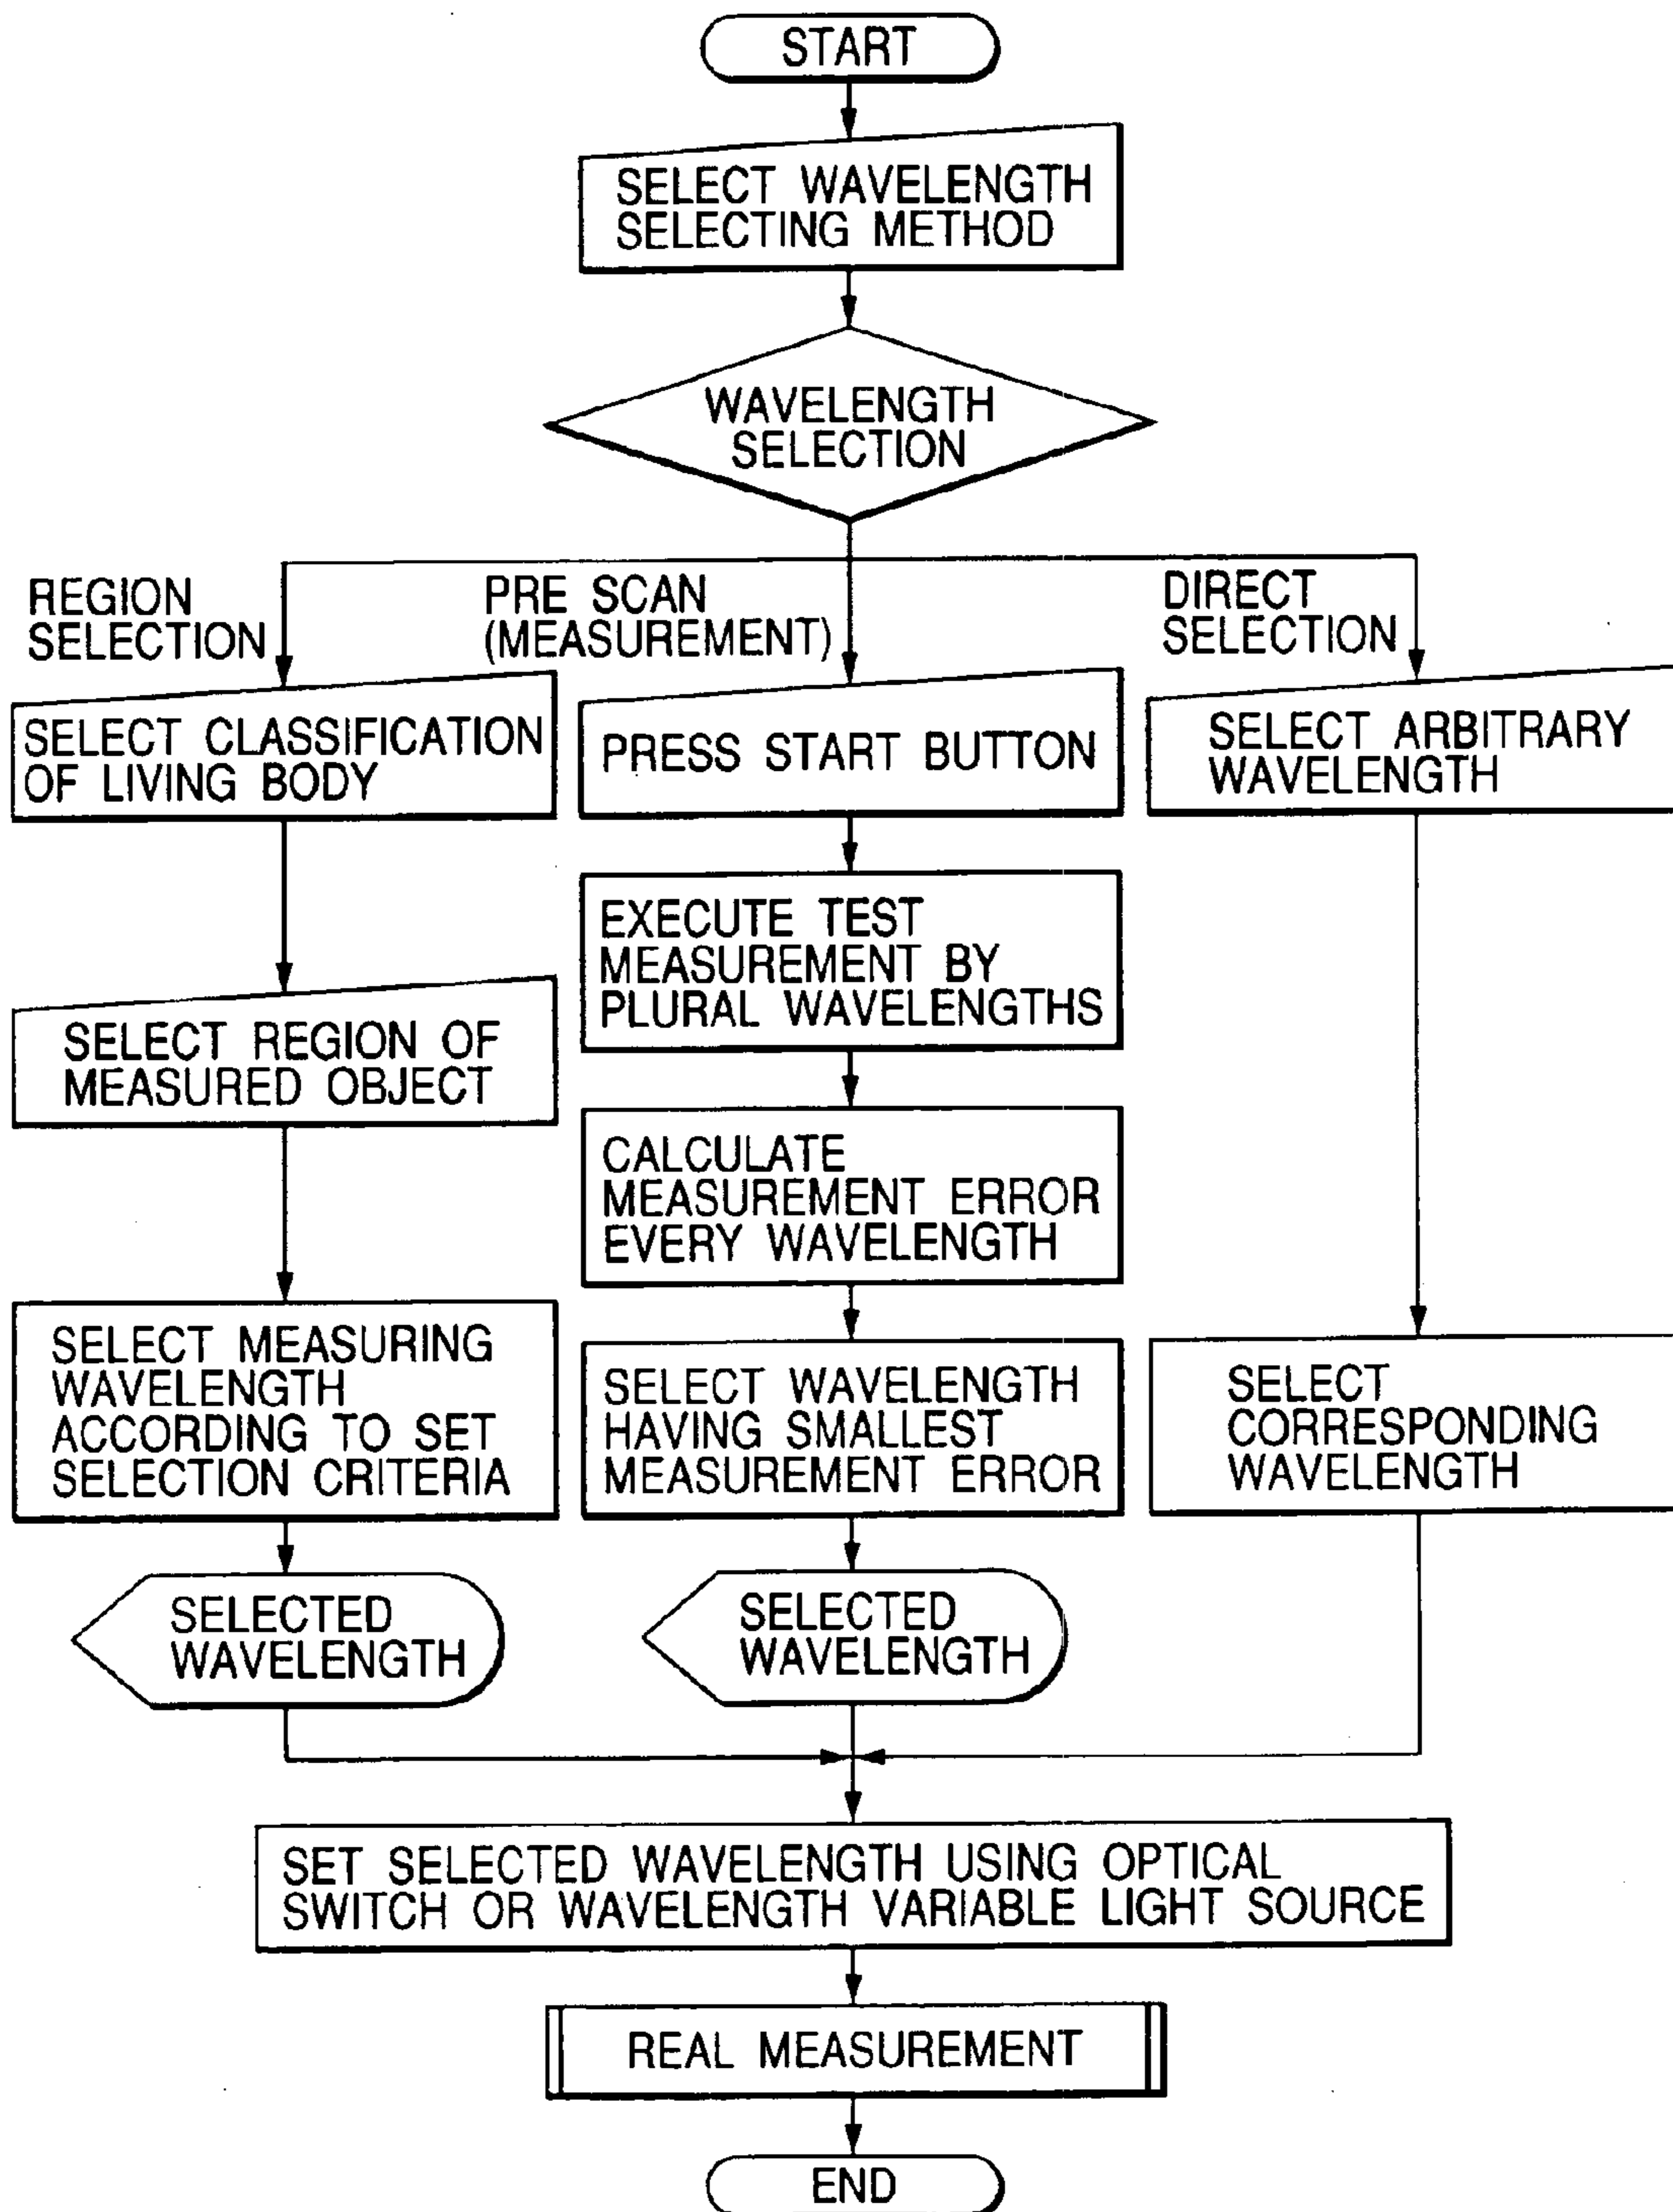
START

SELECT WAVELENGTH SELECTING METHOD

WAVELENGTH SELECTION

REGION SELECTION

PRE SCAN (MEASUREMENT)

DIRECT SELECTION

SELECT CLASSIFICATION OF LIVING BODY

SELECT REGION OF MEASURED OBJECT

SELECT MEASURING WAVELENGTH ACCORDING TO SET SELECTION CRITERIA

SELECTED WAVELENGTH

PRESS START BUTTON

EXECUTE TEST MEASUREMENT BY PLURAL WAVELENGTHS

CALCULATE MEASUREMENT ERROR EVERY WAVELENGTH

SELECT WAVELENGTH HAVING SMALLEST MEASUREMENT ERROR

SELECTED WAVELENGTH

SELECT ARBITRARY WAVELENGTH

SELECT CORRESPONDING WAVELENGTH

SET SELECTED WAVELENGTH USING OPTICAL SWITCH OR WAVELENGTH VARIABLE LIGHT SOURCE

REAL MEASUREMENT

END